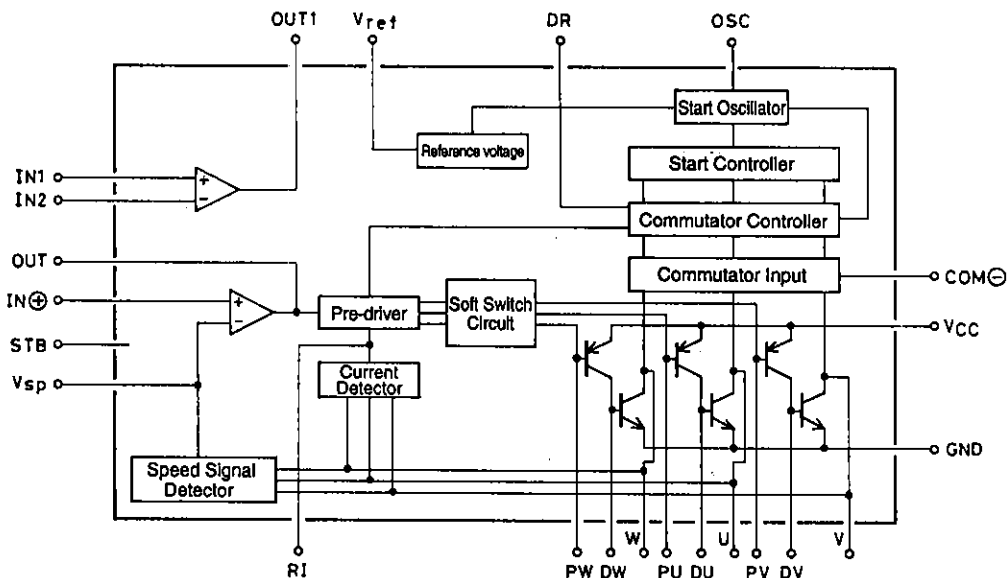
OUT1
$V_{ref}$
DR
OSC
Start Oscillator
Reference voltage
Start Controller
IN1
IN2
+
−
Commutator Controller
OUT
Commutator Input
COM⊖
IN⊕
+
−
Pre-driver
Soft Switch Circuit
VCC
STB
Vsp
Current Detector
GND
Speed Signal Detector
W
U
V
RI
PW
DW
PU
DU
PV
DV